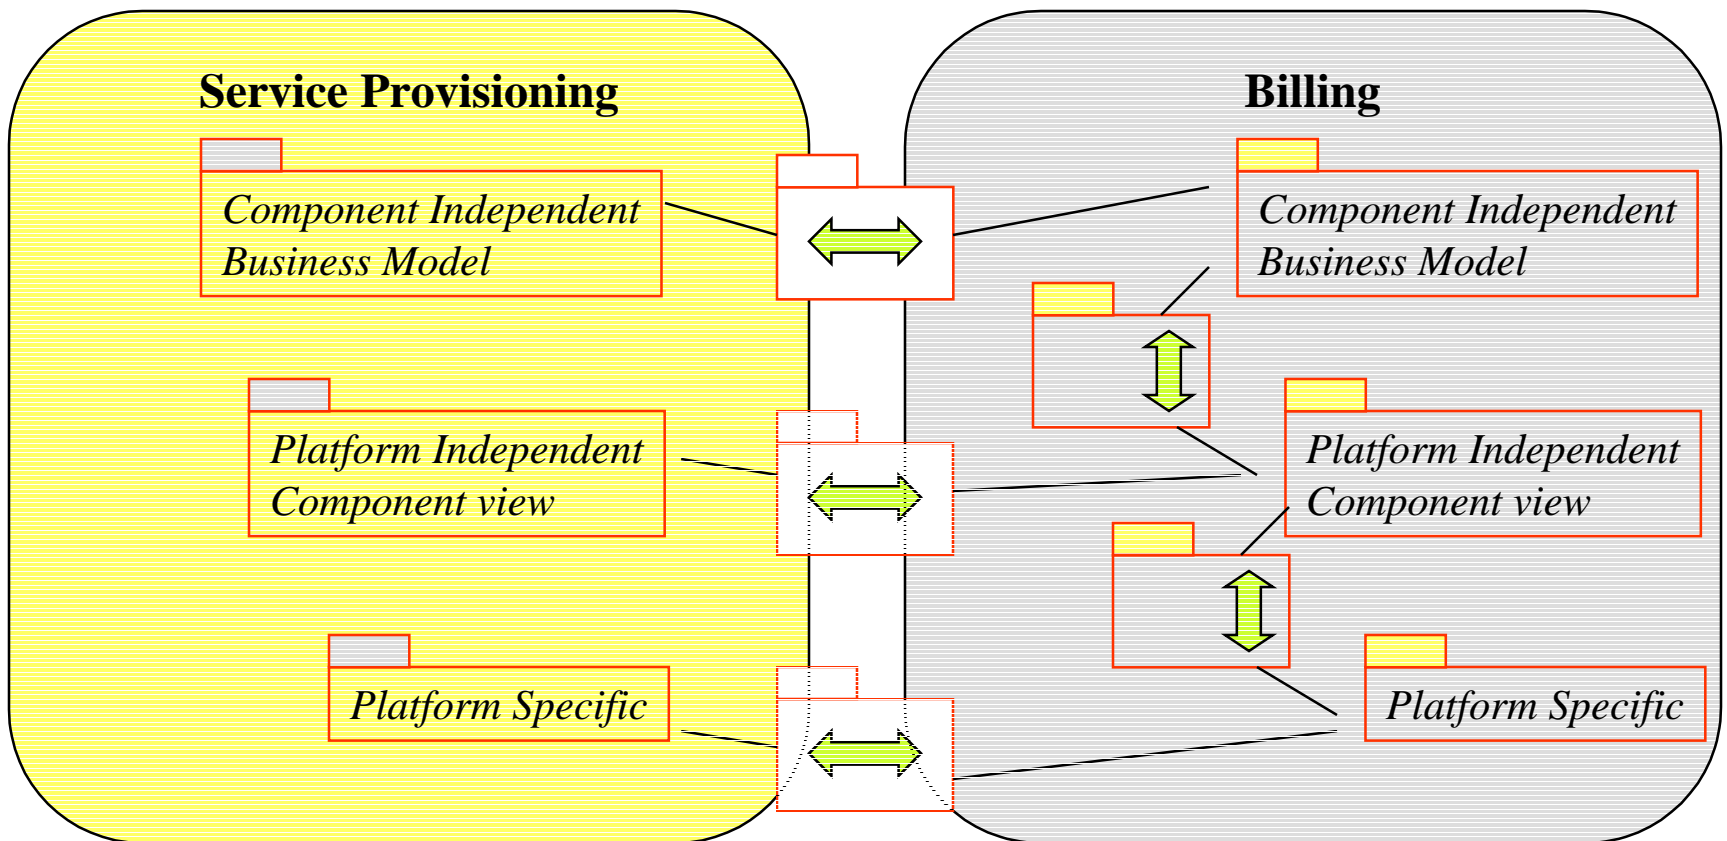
Service Provisioning

Billing

Component Independent Business Model

Component Independent Business Model

Platform Independent Component view

Platform Independent Component view

Platform Specific

Platform Specific